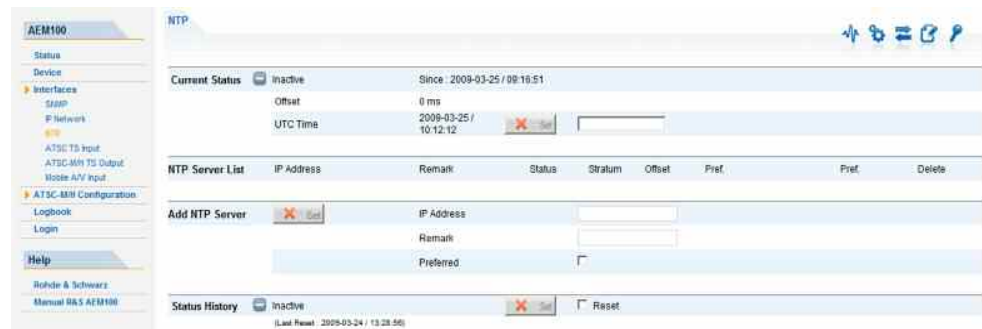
AEM100

Status
Device
Interfaces
SNMP
IP Network
NTP
ATSC TS Input
ATSC-M/H TS Output
Mobile A/V Input
ATSC-M/H Configuration
Logbook
Login

Help

Rohde & Schwarz
Manual R&S AEM100

NTP

Current Status | Inactive | Since : 2009-03-25 / 09:16:51
Offset | 0 ms
UTC Time | 2009-03-25 / 10:12:12 | Set

NTP Server List | IP Address | Remark | Status | Stratum | Offset | Pref. | Pref. | Delete

Add NTP Server | Set | IP Address
Remark
Preferred

Status History | Inactive | Set | Reset
(Last Reset : 2009-03-24 / 13:28:56)